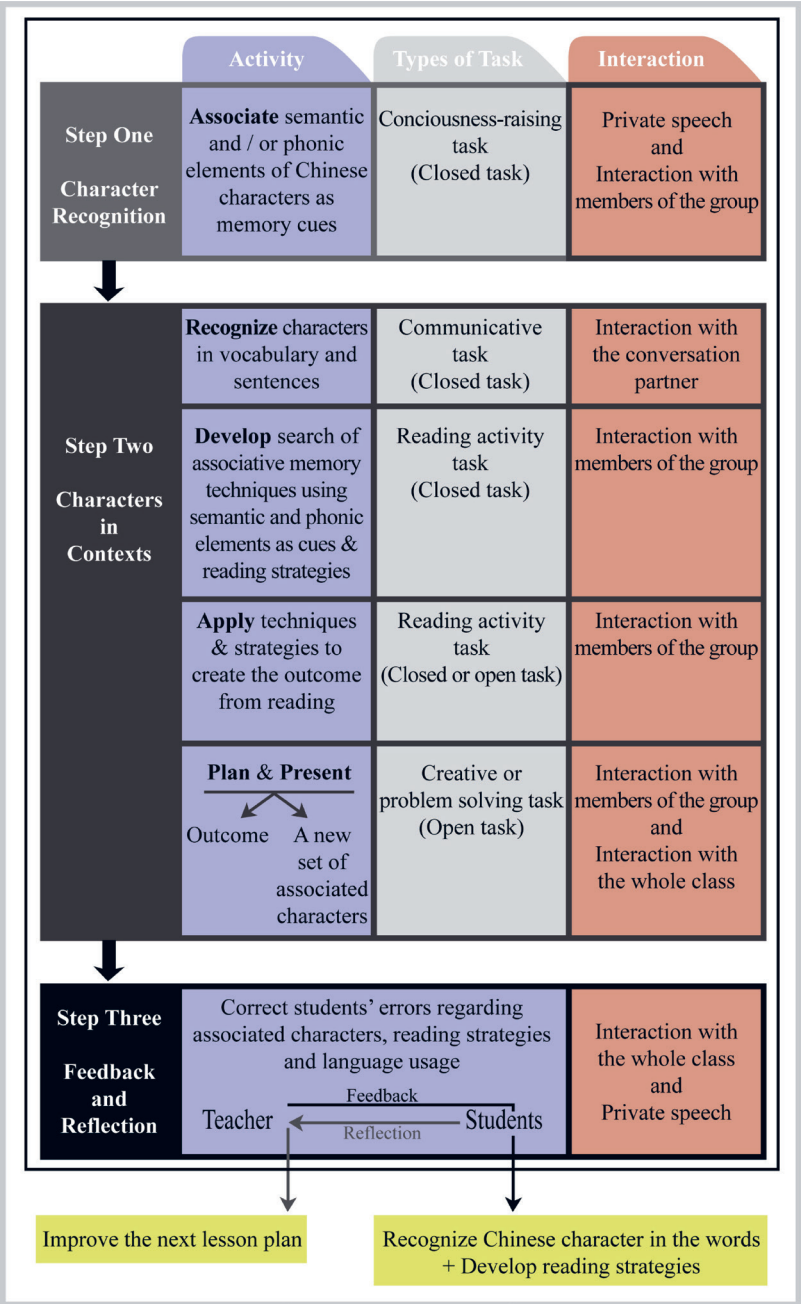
| | Activity | Types of Task | Interaction |
|---|---|---|---|
| Step One Character Recognition | **Associate** semantic and / or phonic elements of Chinese characters as memory cues | Conciousness-raising task (Closed task) | Private speech and Interaction with members of the group |
| Step Two Characters in Contexts | **Recognize** characters in vocabulary and sentences | Communicative task (Closed task) | Interaction with the conversation partner |
| | **Develop** search of associative memory techniques using semantic and phonic elements as cues & reading strategies | Reading activity task (Closed task) | Interaction with members of the group |
| | **Apply** techniques & strategies to create the outcome from reading | Reading activity task (Closed or open task) | Interaction with members of the group |
| | **Plan** & **Present** Outcome A new set of associated characters | Creative or problem solving task (Open task) | Interaction with members of the group and Interaction with the whole class |
| Step Three Feedback and Reflection | Correct students' errors regarding associated characters, reading strategies and language usage Teacher Feedback Reflection Students | | Interaction with the whole class and Private speech |

Improve the next lesson plan

Recognize Chinese character in the words + Develop reading strategies